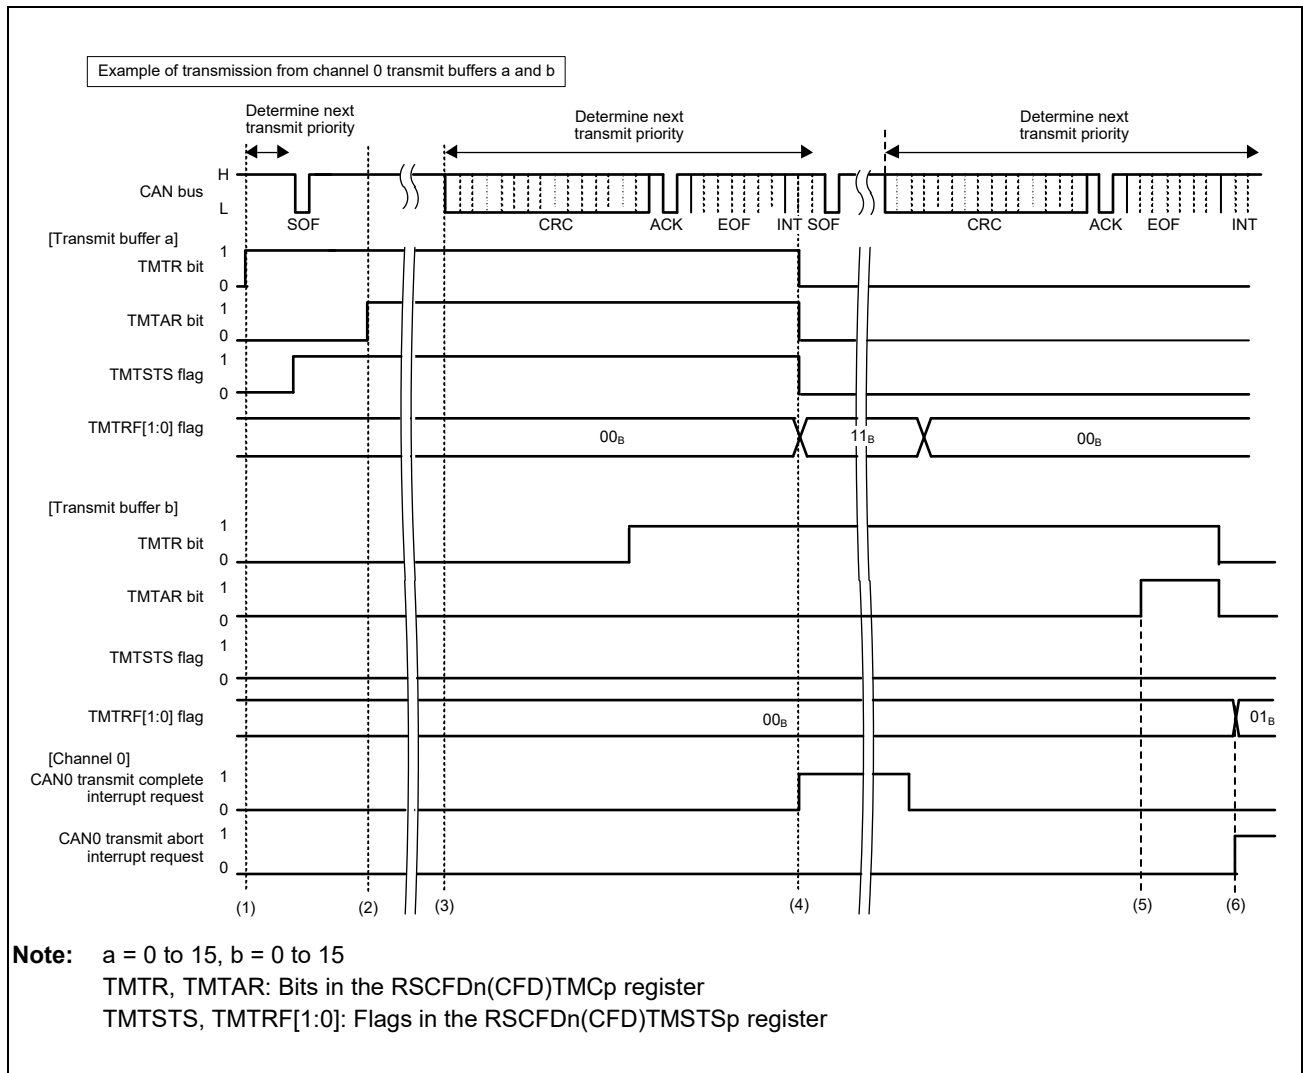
Example of transmission from channel 0 transmit buffers a and b

Determine next transmit priority

Determine next transmit priority

Determine next transmit priority

CAN bus

H

L

SOF

CRC

ACK

EOF

INT

SOF

CRC

ACK

EOF

INT

[Transmit buffer a]

TMTR bit

1

0

TMTAR bit

1

0

TMTSTS flag

1

0

TMTRF[1:0] flag

$00_B$

$11_B$

$00_B$

[Transmit buffer b]

TMTR bit

1

0

TMTAR bit

1

0

TMTSTS flag

1

0

TMTRF[1:0] flag

$00_B$

$01_B$

[Channel 0]

CAN0 transmit complete interrupt request

1

0

CAN0 transmit abort interrupt request

1

0

(1)

(2)

(3)

(4)

(5)

(6)

Note: a = 0 to 15, b = 0 to 15

TMTR, TMTAR: Bits in the RSCFDn(CFD)TMCp register

TMTSTS, TMTRF[1:0]: Flags in the RSCFDn(CFD)TMSTSp register